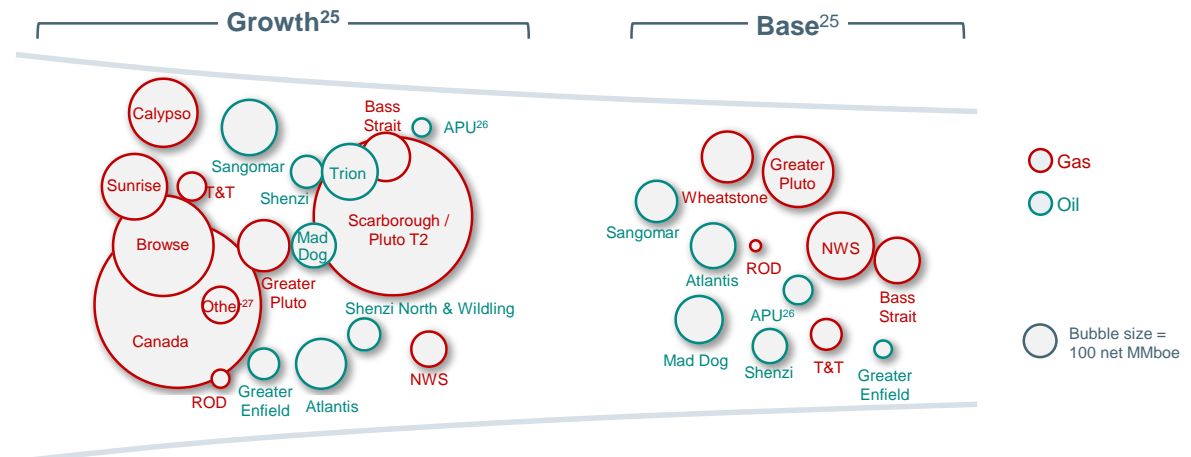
Growth$^{25}$

Base$^{25}$

Calypso
Sangomar
Bass Strait
APU$^{26}$
Sunrise
T&T
Shenzi
Trion
Browse
Mad Dog
Scarborough / Pluto T2
Greater Pluto
Other$^{27}$
Shenzi North & Wildling
Canada
NWS
ROD
Greater Enfield
Atlantis

Wheatstone
Greater Pluto
Sangomar
Atlantis
ROD
NWS
Bass Strait
APU$^{26}$
Mad Dog
Shenzi
T&T
Greater Enfield

Gas
Oil

Bubble size = 100 net MMboe